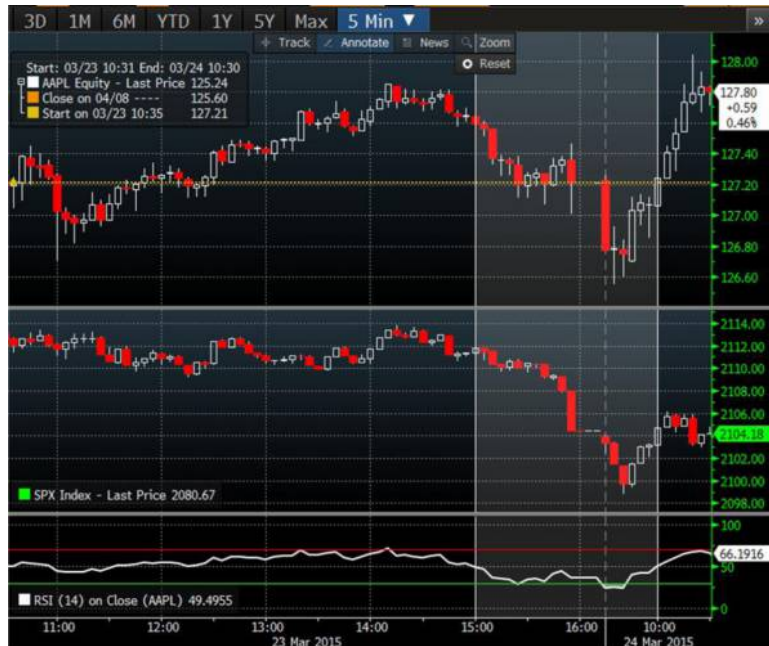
3D 1M 6M YTD 1Y 5Y Max 5 Min ▼ »

Track Annotate News Zoom

Reset

Start: 03/23 10:31 End: 03/24 10:30
AAPL Equity - Last Price 125.24
Close on 04/08 ---- 125.60
Start on 03/23 10:35 127.21

128.00
127.80
+0.59
0.46%
127.40
127.20
127.00
126.80
126.60

2114.00
2112.00
2110.00
2108.00
2106.00
2104.18
2102.00
2100.00
2098.00

SPX Index - Last Price 2080.67

100
66.1916
50
0

RSI (14) on Close (AAPL) 49.4955

11:00 12:00 13:00 14:00 15:00 16:00 10:00
23 Mar 2015 24 Mar 2015